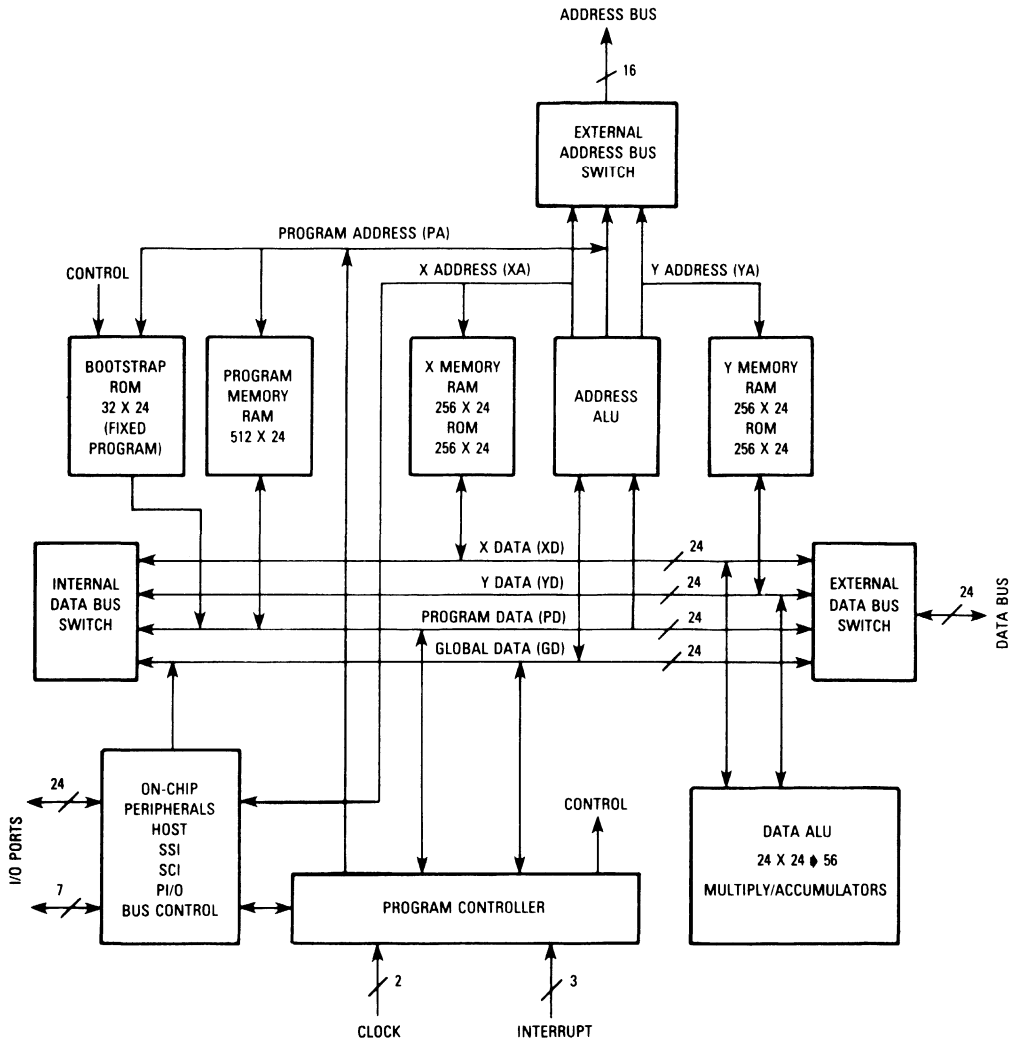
ADDRESS BUS

16

EXTERNAL ADDRESS BUS SWITCH

PROGRAM ADDRESS (PA)

CONTROL

X ADDRESS (XA)

Y ADDRESS (YA)

BOOTSTRAP ROM 32 X 24 (FIXED PROGRAM)

PROGRAM MEMORY RAM 512 X 24

X MEMORY RAM 256 X 24 ROM 256 X 24

ADDRESS ALU

Y MEMORY RAM 256 X 24 ROM 256 X 24

INTERNAL DATA BUS SWITCH

X DATA (XD)

24

Y DATA (YD)

24

PROGRAM DATA (PD)

24

GLOBAL DATA (GD)

24

EXTERNAL DATA BUS SWITCH

24

DATA BUS

24

I/O PORTS

7

ON-CHIP PERIPHERALS HOST SSI SCI PI/O BUS CONTROL

CONTROL

DATA ALU

24 X 24 ⧫ 56

MULTIPLY/ACCUMULATORS

PROGRAM CONTROLLER

2

3

CLOCK

INTERRUPT